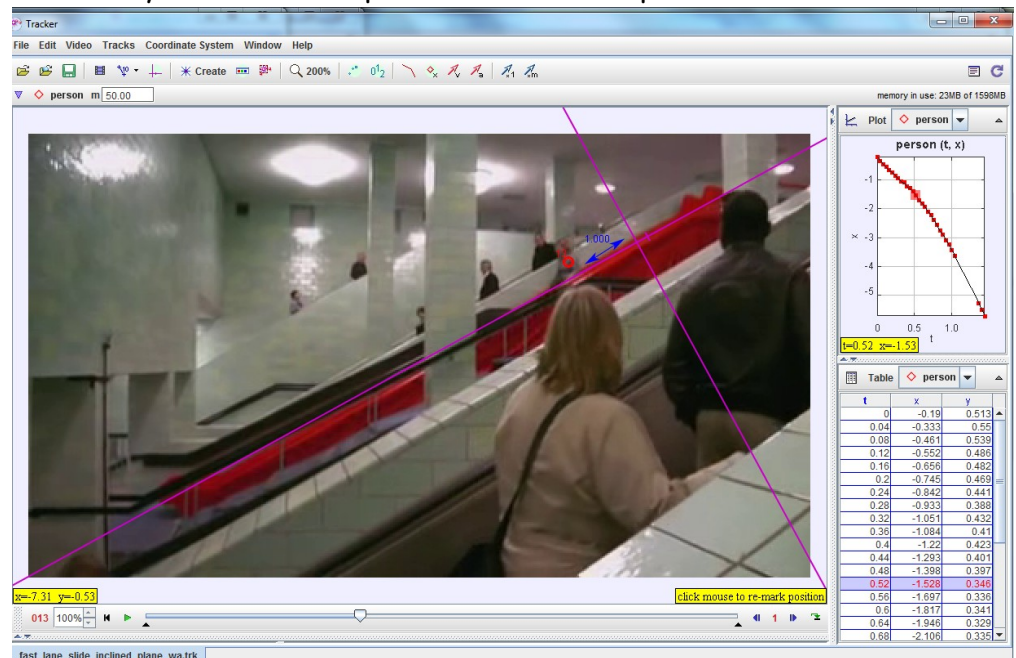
Tracker

File Edit Video Tracks Coordinate System Window Help

Create 200%

person m 50.00

memory in use: 23MB of 1598MB

1.000

Plot person

person (t, x)

-1
-2
-3
-4
-5

x

0 0.5 1.0
t

t=0.52 x=-1.53

Table person

| t | x | y |
|---|---|---|
| 0 | -0.19 | 0.513 |
| 0.04 | -0.333 | 0.55 |
| 0.08 | -0.461 | 0.539 |
| 0.12 | -0.552 | 0.486 |
| 0.16 | -0.656 | 0.482 |
| 0.2 | -0.745 | 0.469 |
| 0.24 | -0.842 | 0.441 |
| 0.28 | -0.933 | 0.388 |
| 0.32 | -1.051 | 0.432 |
| 0.36 | -1.084 | 0.41 |
| 0.4 | -1.22 | 0.423 |
| 0.44 | -1.293 | 0.401 |
| 0.48 | -1.398 | 0.397 |
| 0.52 | -1.528 | 0.346 |
| 0.56 | -1.697 | 0.336 |
| 0.6 | -1.817 | 0.341 |
| 0.64 | -1.946 | 0.329 |
| 0.68 | -2.106 | 0.335 |

x=-7.31 y=-0.53

click mouse to re-mark position

013 100% 1

fast_lane_slide_inclined_plane_wa.trk